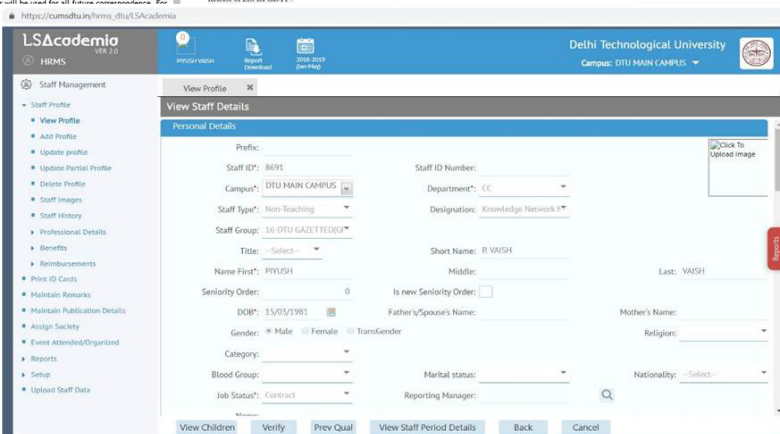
r will be used for all future correspondence. For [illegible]

https://cumsdtu.in/hrms_dtu/LSAcademia

LSAcademia VER 2.0
HRMS

PIYUSH VAISH

Report Download

2018-2019 (Jan-May)

Delhi Technological University
Campus: DTU MAIN CAMPUS

Staff Management

Staff Profile
View Profile
Add Profile
Update profile
Update Partial Profile
Delete Profile
Staff Images
Staff History
Professional Details
Benefits
Reimbursements
Print ID Cards
Maintain Remarks
Maintain Publication Details
Assign Society
Event Attended/Organized
Reports
Setup
Upload Staff Data

View Profile ✖

View Staff Details

Personal Details

Prefix:
Click To Upload Image
Staff ID*: 8691
Staff ID Number:
Campus*: DTU MAIN CAMPUS
Department*: CC
Staff Type*: Non-Teaching
Designation: Knowledge Network I
Staff Group: 16-DTU GAZETTED(G
Title: --Select--
Short Name: P. VAISH
Name First*: PIYUSH
Middle:
Last: VAISH
Seniority Order: 0
Is new Seniority Order:
DOB*: 15/05/1981
Father's/Spouse's Name:
Mother's Name:
Gender: Male Female TransGender
Religion:
Category:
Blood Group:
Marital status:
Nationality: --Select--
Job Status*: Contract
Reporting Manager:

Reports

View Children
Verify
Prev Qual
View Staff Period Details
Back
Cancel